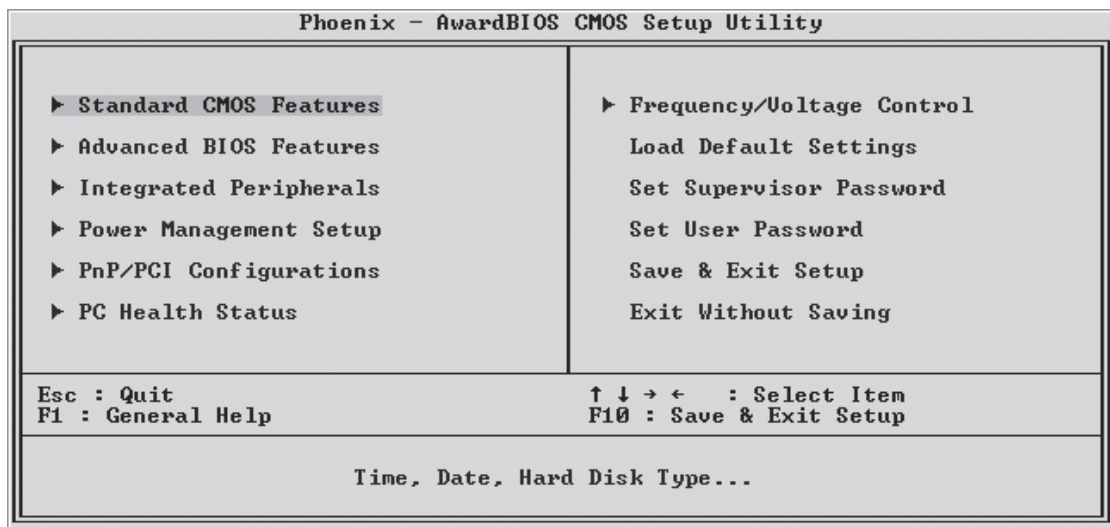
Phoenix - AwardBIOS CMOS Setup Utility

► Standard CMOS Features
► Advanced BIOS Features
► Integrated Peripherals
► Power Management Setup
► PnP/PCI Configurations
► PC Health Status

► Frequency/Voltage Control
Load Default Settings
Set Supervisor Password
Set User Password
Save & Exit Setup
Exit Without Saving

Esc : Quit
F1 : General Help

↑ ↓ → ← : Select Item
F10 : Save & Exit Setup

Time, Date, Hard Disk Type...